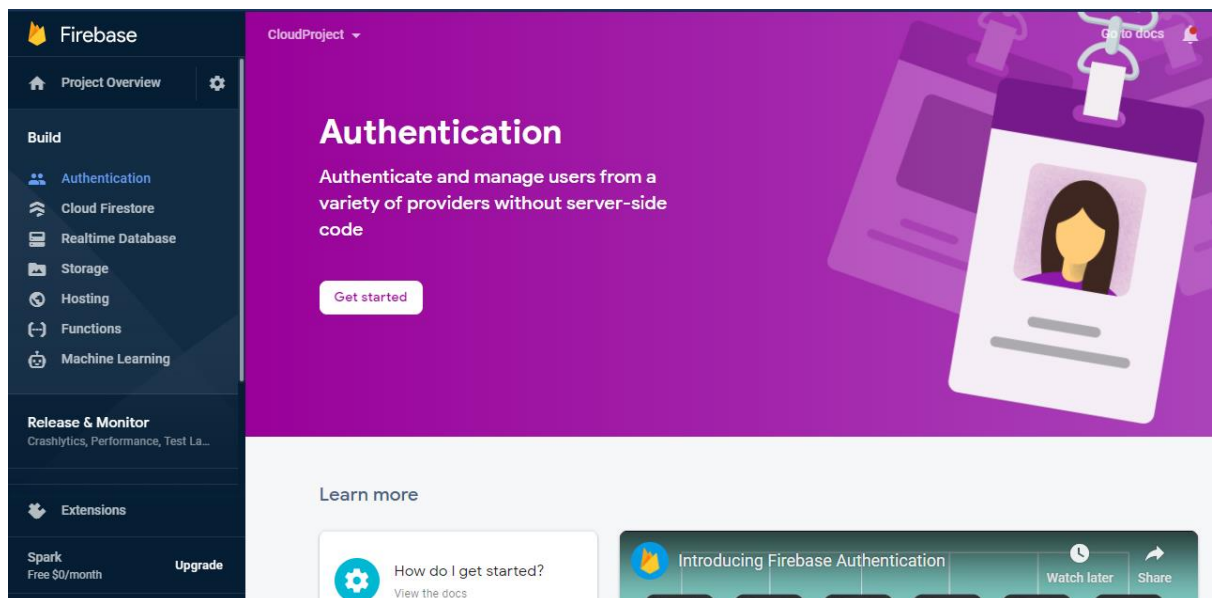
Firebase

Project Overview

Build

Authentication
Cloud Firestore
Realtime Database
Storage
Hosting
Functions
Machine Learning

Release & Monitor
Crashlytics, Performance, Test La...

Extensions

Spark
Free $0/month
Upgrade

CloudProject

Go to docs

Authentication

Authenticate and manage users from a variety of providers without server-side code

Get started

Learn more

How do I get started?
View the docs

Introducing Firebase Authentication
Watch later
Share